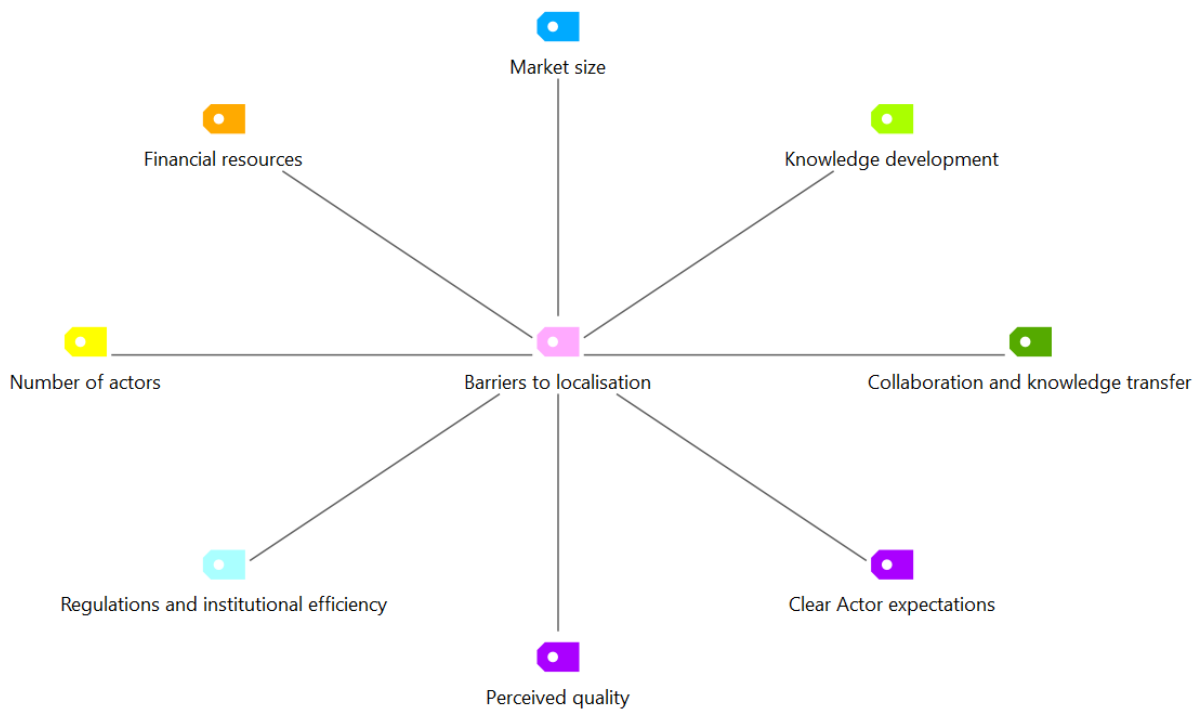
Market size

Financial resources

Knowledge development

Number of actors

Barriers to localisation

Collaboration and knowledge transfer

Regulations and institutional efficiency

Clear Actor expectations

Perceived quality